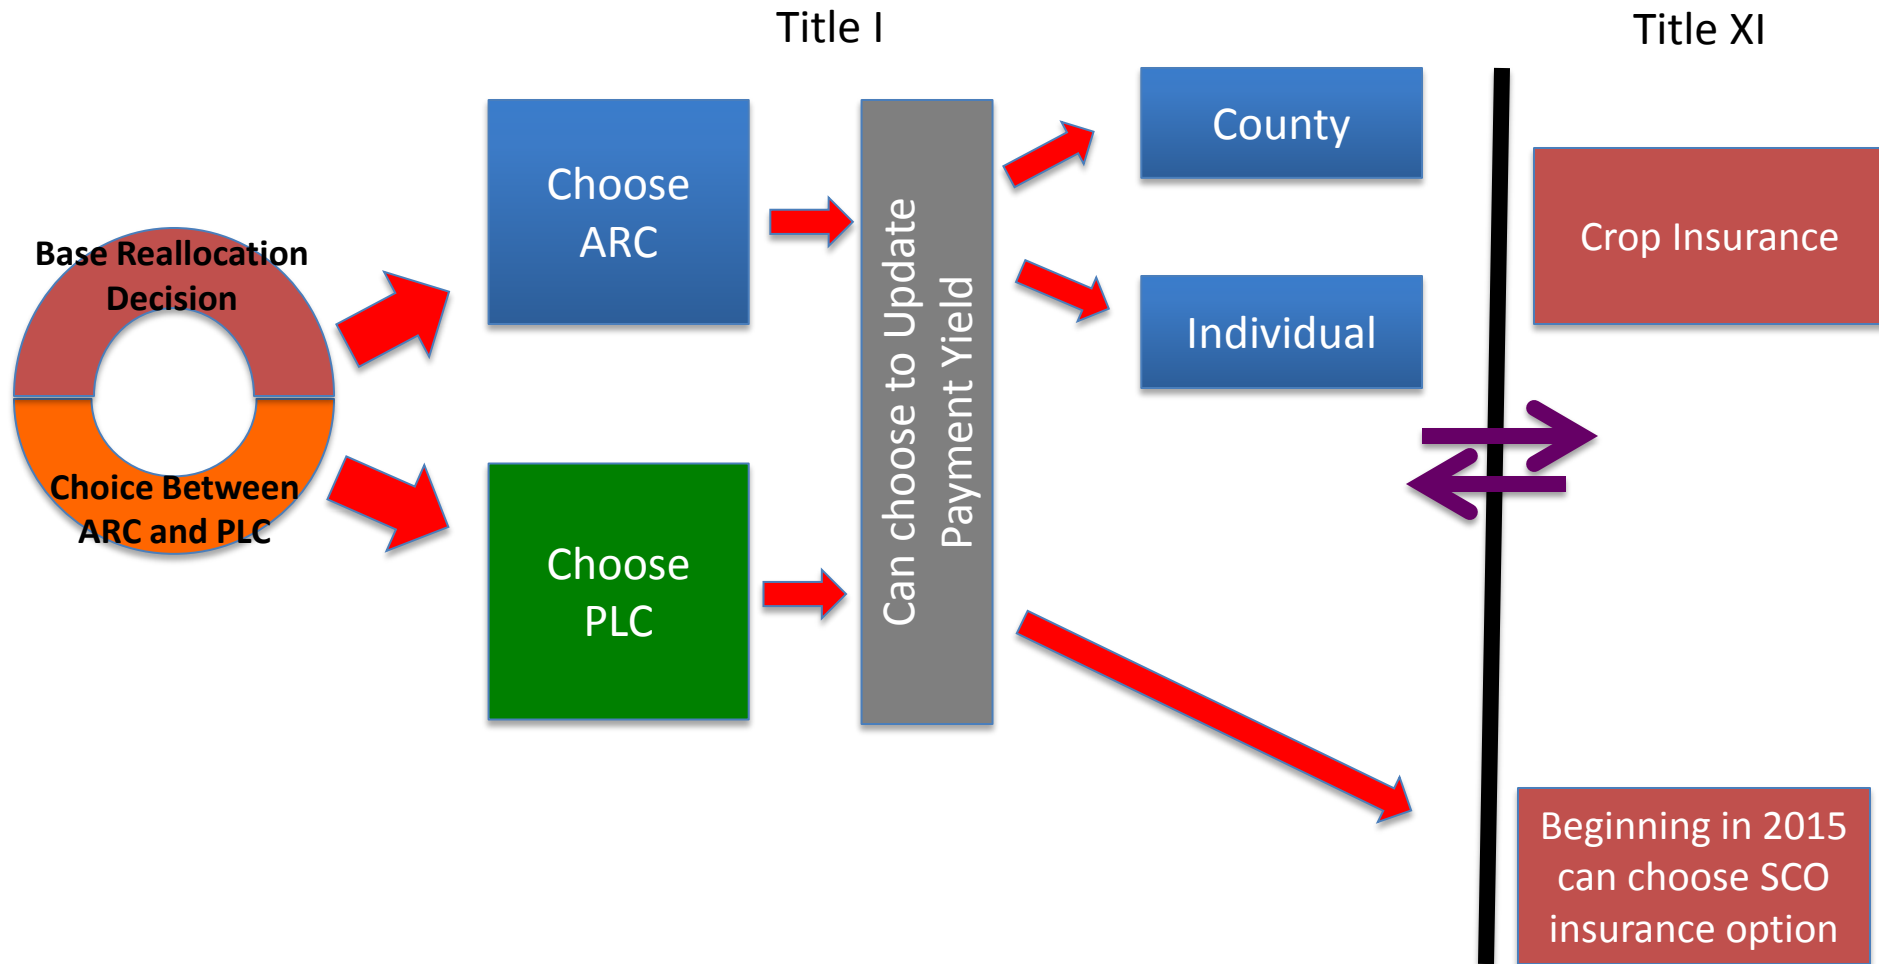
Title I

Title XI

Base Reallocation Decision

Choice Between ARC and PLC

Choose ARC

Choose PLC

Can choose to Update Payment Yield

County

Individual

Crop Insurance

Beginning in 2015 can choose SCO insurance option